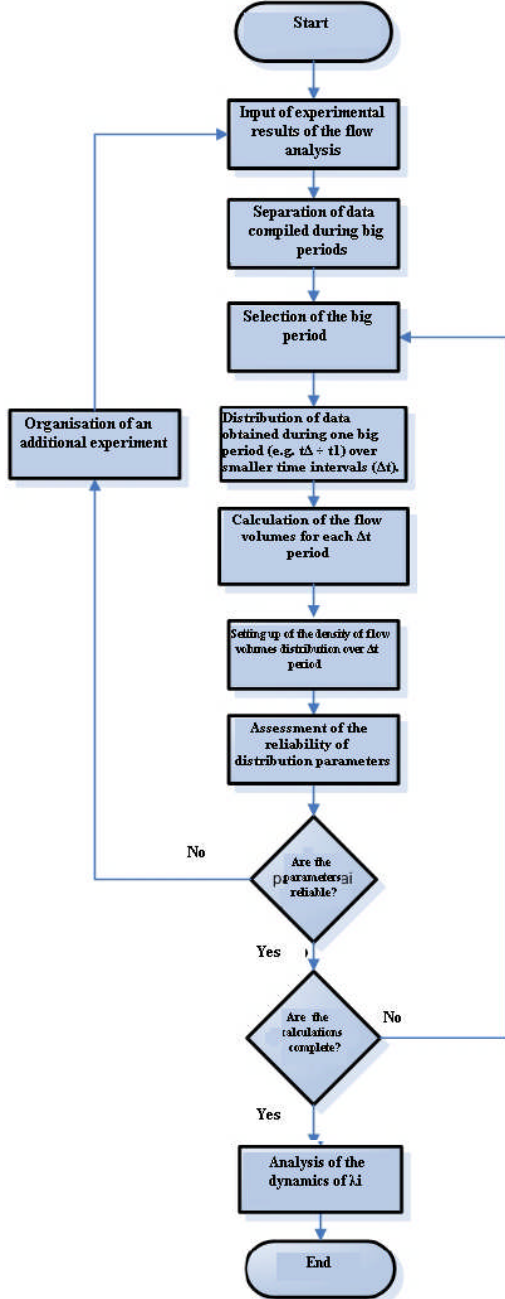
Start

Input of experimental results of the flow analysis

Separation of data compiled during big periods

Selection of the big period

Organisation of an additional experiment

Distribution of data obtained during one big period (e.g. tΔ ÷ t1) over smaller time intervals (Δt).

Calculation of the flow volumes for each Δt period

Setting up of the density of flow volumes distribution over Δt period

Assessment of the reliability of distribution parameters

No

Are the parameters ai reliable?

Yes

Are the calculations complete?

No

Yes

Analysis of the dynamics of λi

End